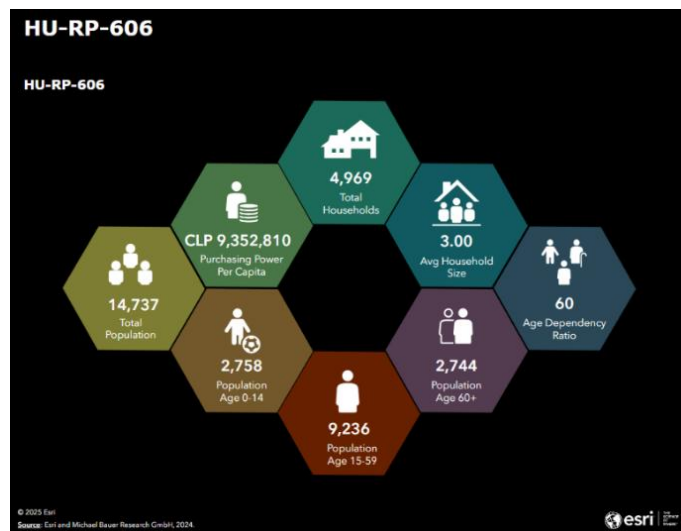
HU-RP-606

HU-RP-606

4,969
Total Households

CLP 9,352,810
Purchasing Power Per Capita

3.00
Avg Household Size

14,737
Total Population

60
Age Dependency Ratio

2,758
Population Age 0-14

2,744
Population Age 60+

9,236
Population Age 15-59

© 2025 Esri
Source: Esri and Michael Bauer Research GmbH, 2024.

esri The Science of Where